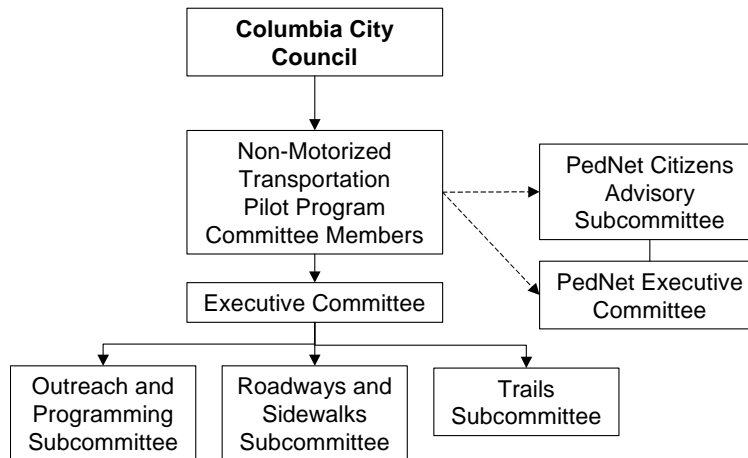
Columbia City Council

Non-Motorized Transportation Pilot Program Committee Members

PedNet Citizens Advisory Subcommittee

PedNet Executive Committee

Executive Committee

Outreach and Programming Subcommittee

Roadways and Sidewalks Subcommittee

Trails Subcommittee